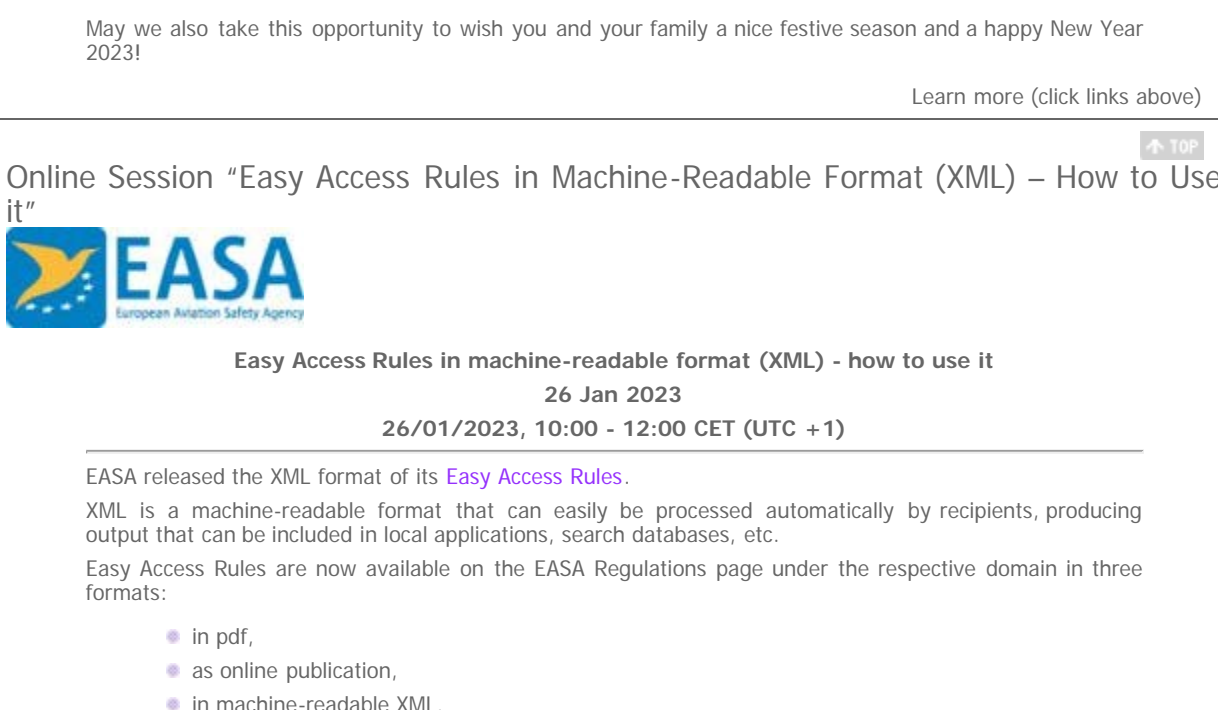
May we also take this opportunity to wish you and your family a nice festive season and a happy New Year 2023!

Learn more (click links above)

TOP

Online Session "Easy Access Rules in Machine-Readable Format (XML) – How to Use it"

EASA
European Aviation Safety Agency

**Easy Access Rules in machine-readable format (XML) - how to use it**

**26 Jan 2023**

**26/01/2023, 10:00 - 12:00 CET (UTC +1)**

EASA released the XML format of its Easy Access Rules.

XML is a machine-readable format that can easily be processed automatically by recipients, producing output that can be included in local applications, search databases, etc.

Easy Access Rules are now available on the EASA Regulations page under the respective domain in three formats:

- in pdf,
- as online publication,
- in machine-readable XML.